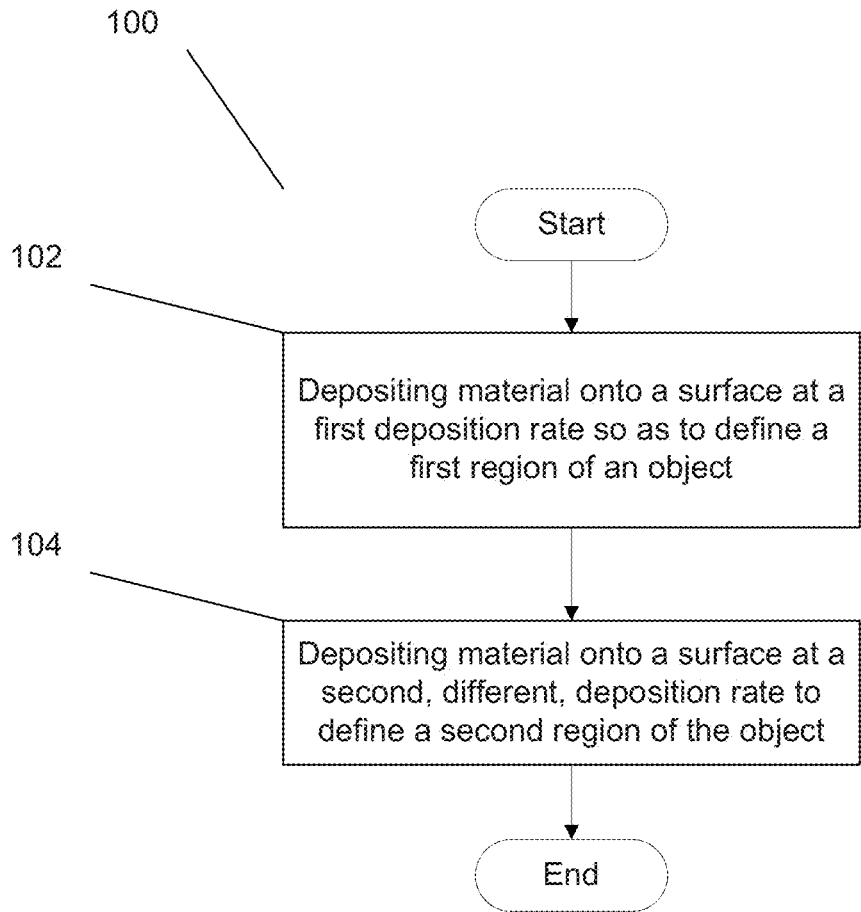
100

Start

102

Depositing material onto a surface at a first deposition rate so as to define a first region of an object

104

Depositing material onto a surface at a second, different, deposition rate to define a second region of the object

End